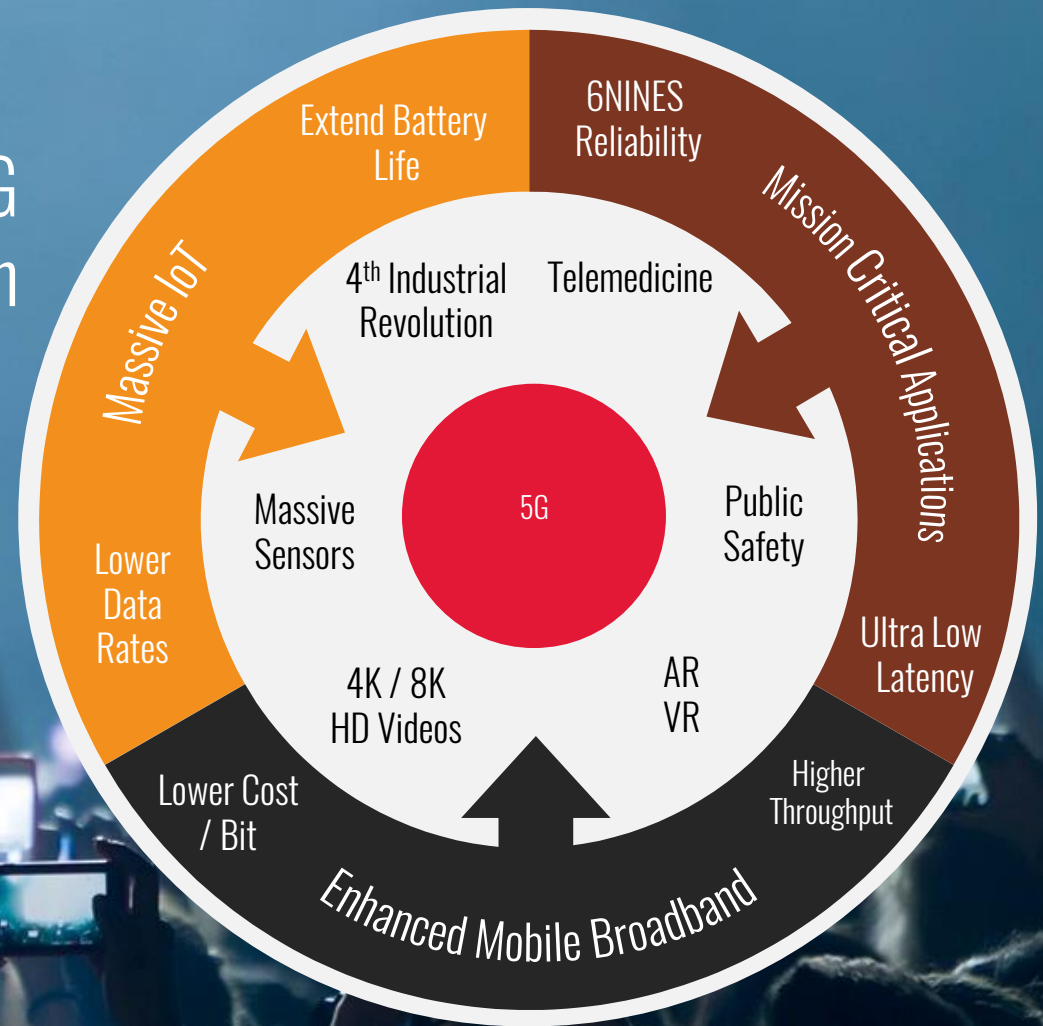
G
n

Extend Battery Life

6NINES Reliability

Massive IoT

Mission Critical Applications

$4^{th}$ Industrial Revolution

Telemedicine

Massive Sensors

5G

Public Safety

Lower Data Rates

Ultra Low Latency

4K / 8K HD Videos

AR VR

Lower Cost / Bit

Higher Throughput

Enhanced Mobile Broadband